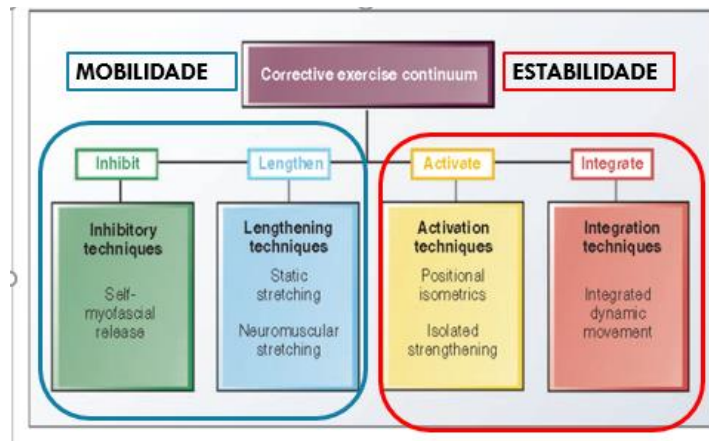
MOBILIDADE

Corrective exercise continuum

ESTABILIDADE

Inhibit

Lengthen

Activate

Integrate

Inhibitory techniques

Self-myofascial release

Lengthening techniques

Static stretching

Neuromuscular stretching

Activation techniques

Positional isometrics

Isolated strengthening

Integration techniques

Integrated dynamic movement